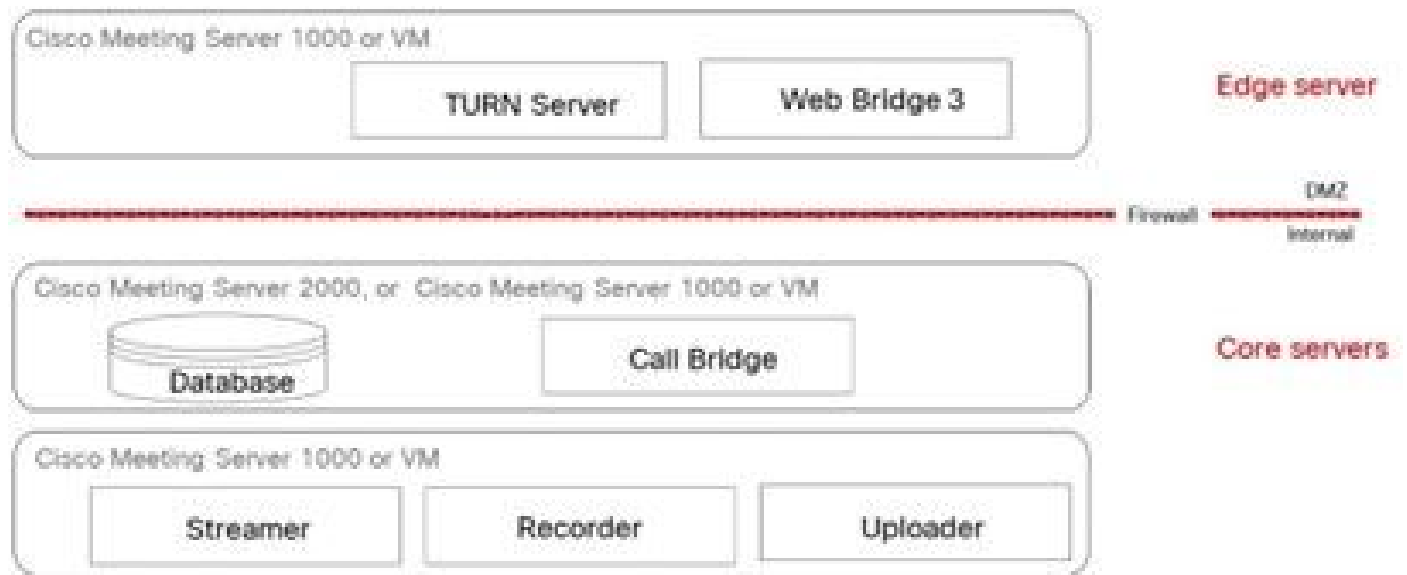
Cisco Meeting Server 1000 or VM

TURN Server

Web Bridge 3

Edge server

Firewall

DMZ

Internal

Cisco Meeting Server 2000, or Cisco Meeting Server 1000 or VM

Database

Call Bridge

Core servers

Cisco Meeting Server 1000 or VM

Streamer

Recorder

Uploader